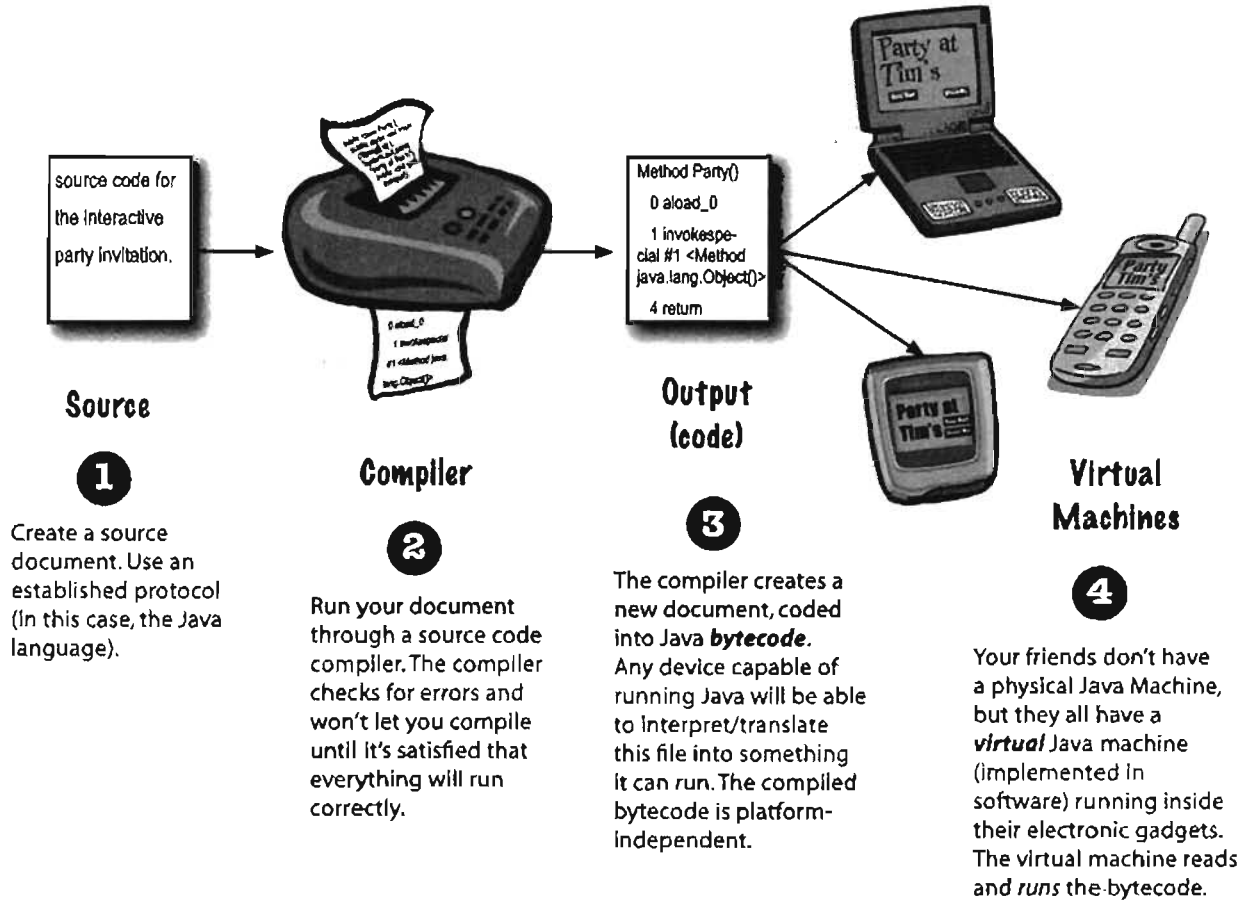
source code for the interactive party invitation.

Source

1

Create a source document. Use an established protocol (In this case, the Java language).

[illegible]

0 aload_0
1 invokespecial
#1 <Method java.lang.Object()>

Compiler

2

Run your document through a source code compiler. The compiler checks for errors and won't let you compile until it's satisfied that everything will run correctly.

Method Party()
0 aload_0
1 invokespecial #1 <Method java.lang.Object()>
4 return

Output (code)

3

The compiler creates a new document, coded into Java ***bytecode***. Any device capable of running Java will be able to interpret/translate this file into something it can run. The compiled bytecode is platform-independent.

Party at Tim's

Party at Tim's

Party at Tim's

Virtual Machines

4

Your friends don't have a physical Java Machine, but they all have a ***virtual*** Java machine (implemented in software) running inside their electronic gadgets. The virtual machine reads and *runs* the bytecode.